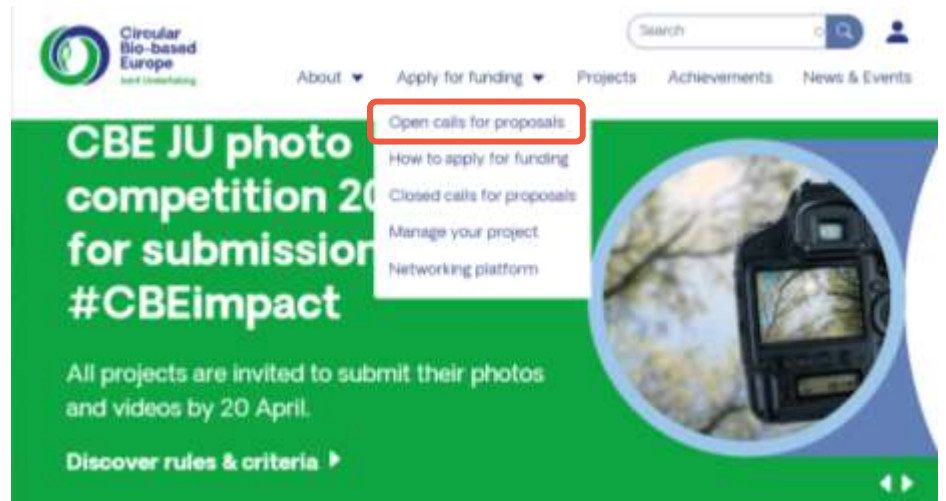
Circular Bio-based Europe Joint Undertaking

Search

About ▾ Apply for funding ▾ Projects Achievements News & Events

Open calls for proposals
How to apply for funding
Closed calls for proposals
Manage your project
Networking platform

CBE JU photo competition 20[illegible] for submission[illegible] #CBEimpact

All projects are invited to submit their photos and videos by 20 April.

Discover rules & criteria ▸